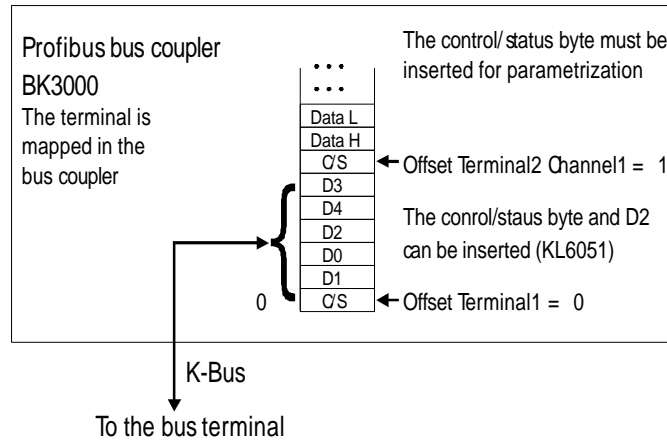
Profibus bus coupler BK3000

The terminal is mapped in the bus coupler

The control/status byte must be inserted for parametrization

...
...
Data L
Data H
C/S
D3
D4
D2
D0
D1
C/S

Offset Terminal2 Channel1 = 1

The conrol/staus byte and D2 can be inserted (KL6051)

0

Offset Terminal1 = 0

K-Bus

To the bus terminal